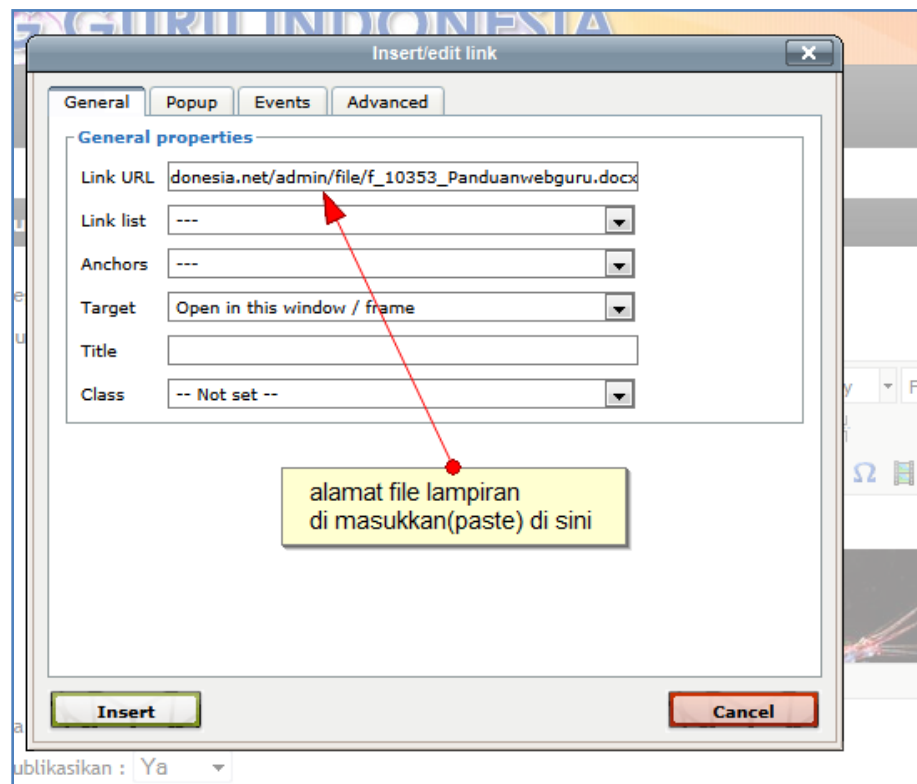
GURU INDONESIA

Insert/edit link

General | Popup | Events | Advanced

General properties

Link URL donesia.net/admin/file/f_10353_Panduanwebguru.docx

Link list ---

Anchors ---

Target Open in this window / frame

Title

Class -- Not set --

alamat file lampiran
di masukkan(paste) di sini

Insert

Cancel

ublikasikan : Ya